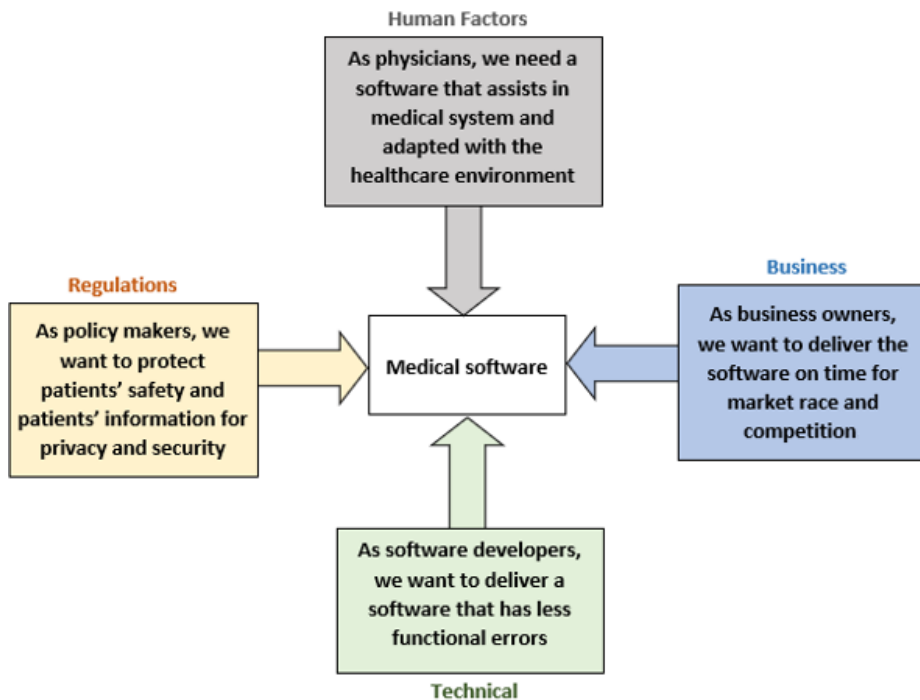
Human Factors

As physicians, we need a software that assists in medical system and adapted with the healthcare environment

Regulations

As policy makers, we want to protect patients' safety and patients' information for privacy and security

Medical software

Business

As business owners, we want to deliver the software on time for market race and competition

As software developers, we want to deliver a software that has less functional errors

Technical